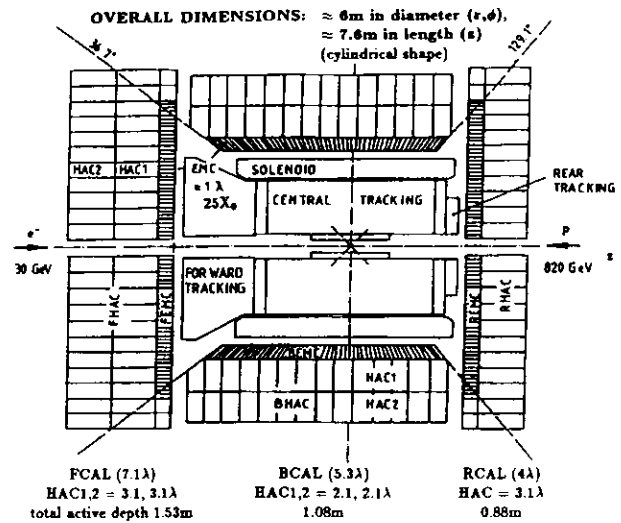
OVERALL DIMENSIONS: $\approx$ 6m in diameter $(r,\phi)$, $\approx$ 7.6m in length (z) (cylindrical shape)

$\approx 7^\circ$

$129.1^\circ$

HAC2 HAC1

EMC $\approx 1\lambda$ $25X_0$

SOLENOID

CENTRAL TRACKING

REAR TRACKING

$e^-$

30 GeV

P

820 GeV

z

FORWARD TRACKING

FHAC

FEMC

BEMC

RHAC

BEMC

HAC1

BHAC

HAC2

FCAL (7.1$\lambda$)
HAC1,2 = 3.1, 3.1$\lambda$
total active depth 1.53m

BCAL (5.3$\lambda$)
HAC1,2 = 2.1, 2.1$\lambda$
1.08m

RCAL (4$\lambda$)
HAC = 3.1$\lambda$
0.88m